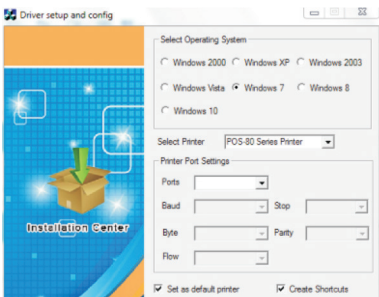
Driver setup and config

Installation Center

Select Operating System

Windows 2000
Windows XP
Windows 2003
Windows Vista
Windows 7
Windows 8
Windows 10

Select Printer POS-80 Series Printer

Printer Port Settings

Ports
Baud
Stop
Byte
Parity
Flow

Set as default printer
Create Shortcuts